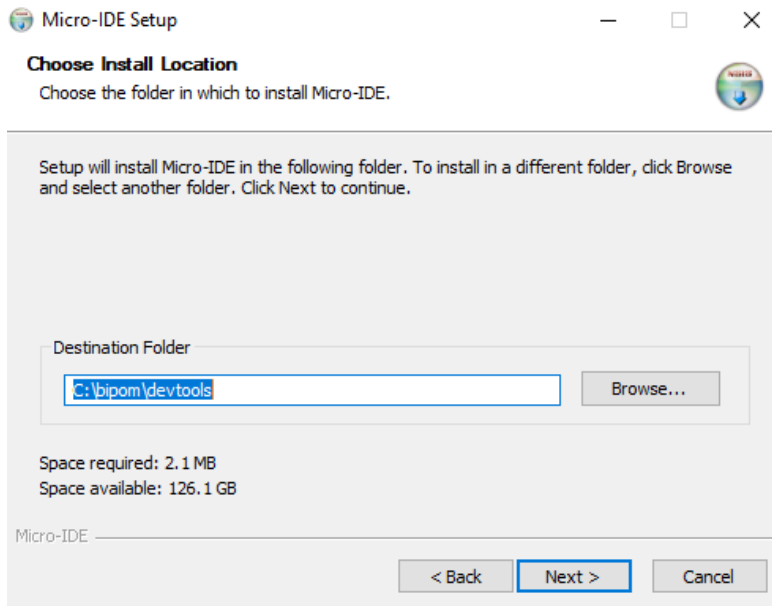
Micro-IDE Setup

Choose Install Location
Choose the folder in which to install Micro-IDE.

Setup will install Micro-IDE in the following folder. To install in a different folder, click Browse and select another folder. Click Next to continue.

Destination Folder

C:\bipom\devtools

Browse...

Space required: 2.1 MB
Space available: 126.1 GB

Micro-IDE

< Back

Next >

Cancel